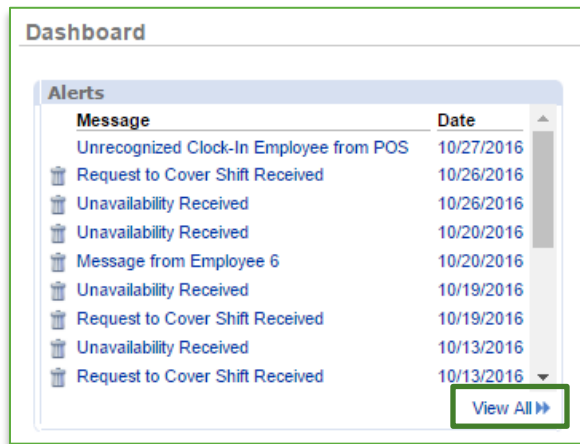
Dashboard

Alerts

| Message | Date |
|---|---|
| Unrecognized Clock-In Employee from POS | 10/27/2016 |
| Request to Cover Shift Received | 10/26/2016 |
| Unavailability Received | 10/26/2016 |
| Unavailability Received | 10/20/2016 |
| Message from Employee 6 | 10/20/2016 |
| Unavailability Received | 10/19/2016 |
| Request to Cover Shift Received | 10/19/2016 |
| Unavailability Received | 10/13/2016 |
| Request to Cover Shift Received | 10/13/2016 |

View All